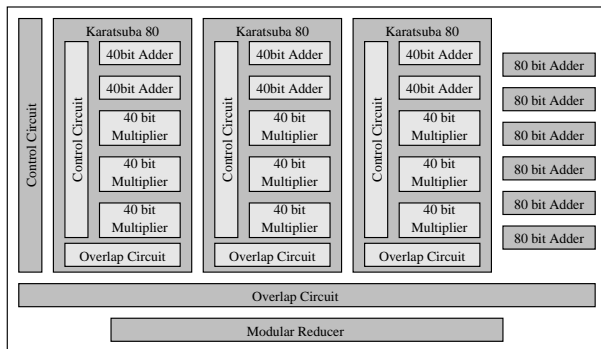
Control Circuit

Karatsuba 80

Control Circuit

40bit Adder

40bit Adder

40 bit Multiplier

40 bit Multiplier

40 bit Multiplier

Overlap Circuit

Karatsuba 80

Control Circuit

40bit Adder

40bit Adder

40 bit Multiplier

40 bit Multiplier

40 bit Multiplier

Overlap Circuit

Karatsuba 80

Control Circuit

40bit Adder

40bit Adder

40 bit Multiplier

40 bit Multiplier

40 bit Multiplier

Overlap Circuit

80 bit Adder

80 bit Adder

80 bit Adder

80 bit Adder

80 bit Adder

80 bit Adder

Overlap Circuit

Modular Reducer